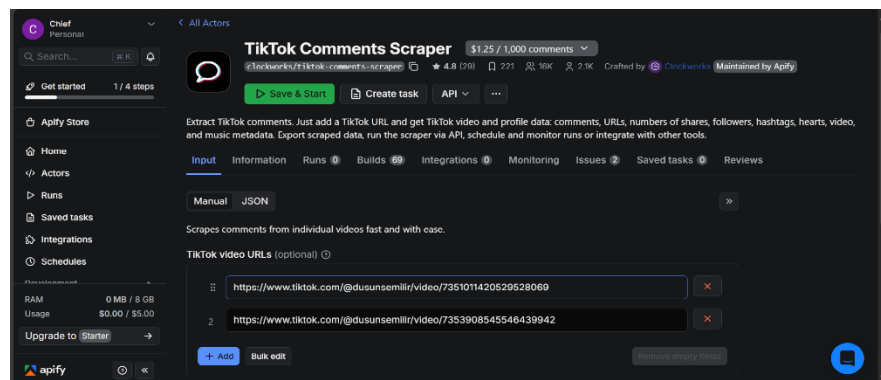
C Chief
Personal

Search... ⌘K

Get started 1 / 4 steps

Apify Store

Home
Actors
Runs
Saved tasks
Integrations
Schedules
Development

RAM 0 MB / 8 GB
Usage $0.00 / $5.00

Upgrade to Starter →

apify

< All Actors

TikTok Comments Scraper $1.25 / 1,000 comments

clockworks/tiktok-comments-scraper ★ 4.8 (29) 221 16K 2.1K Crafted by Clockworks Maintained by Apify

Save & Start Create task API ···

Extract TikTok comments. Just add a TikTok URL and get TikTok video and profile data: comments, URLs, numbers of shares, followers, hashtags, hearts, video, and music metadata. Export scraped data, run the scraper via API, schedule and monitor runs or integrate with other tools.

Input Information Runs 0 Builds 69 Integrations 0 Monitoring Issues 2 Saved tasks 0 Reviews

Manual JSON

»

Scrapes comments from individual videos fast and with ease.

TikTok video URLs (optional)

https://www.tiktok.com/@dusunsemilir/video/7351011420529528069 ✕
2 https://www.tiktok.com/@dusunsemilir/video/7353908545546439942 ✕

+ Add Bulk edit Remove empty fields